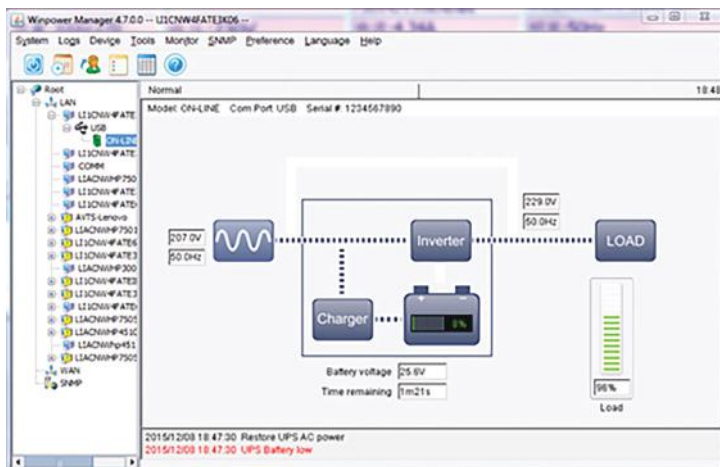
Winpower Manager 4.7.0.0 -- U1CNW4FATE3K06 --

System Logs Device Tools Monitor SNMP Preference Language Help

Root
LAN
U1CNW4FATE
USB
ON-LINE
U1CNW4FATE
COMM
U1ACNWHP750
U1CNW4FATE
U1CNW4FATE
AVTS-Lenovo
U1ACNWHP7501
U1CNW4FATE6
U1CNW4FATE3
U1ACNWHP300
U1CNW4FATE3
U1CNW4FATE3
U1CNW4FATE
U1ACNWHP7501
U1ACNWHP451C
U1ACNWhp451
U1ACNWHP7501
WAN
SNMP

Normal

18:48

Model: ON-LINE Com Port: USB Serial #: 1234567890

207.0V
50.0Hz

229.0V
50.0Hz

Inverter

LOAD

Charger

0%

96%

Load

Battery voltage 25.6V

Time remaining 1m21s

2015/12/08 18:47:30 Restore UPS AC power
2015/12/08 18:47:30 UPS Battery low